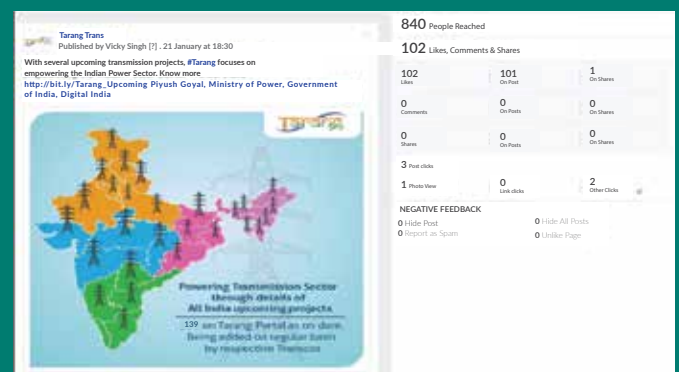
Tarang Trans
Published by Vicky Singh [?] . 21 January at 18:30

With several upcoming transmission projects, #Tarang focuses on empowering the Indian Power Sector. Know more http://bit.ly/Tarang_Upcoming Piyush Goyal, Ministry of Power, Government of India, Digital India

Tarang

Powering Transmission Sector through details of All India upcoming projects

139 on Tarang Portal as on date. Being added on regular basis by respective Transcos

840 People Reached

102 Likes, Comments & Shares

| | | |
|---|---|---|
| 102 Likes | 101 On Post | 1 On Shares |
| 0 Comments | 0 On Posts | 0 On Shares |
| 0 Shares | 0 On Posts | 0 On Shares |

3 Post clicks

| | | |
|---|---|---|
| 1 Photo View | 0 Link clicks | 2 Other Clicks |

NEGATIVE FEEDBACK
0 Hide Post
0 Report as Spam
0 Hide All Posts
0 Unlike Page